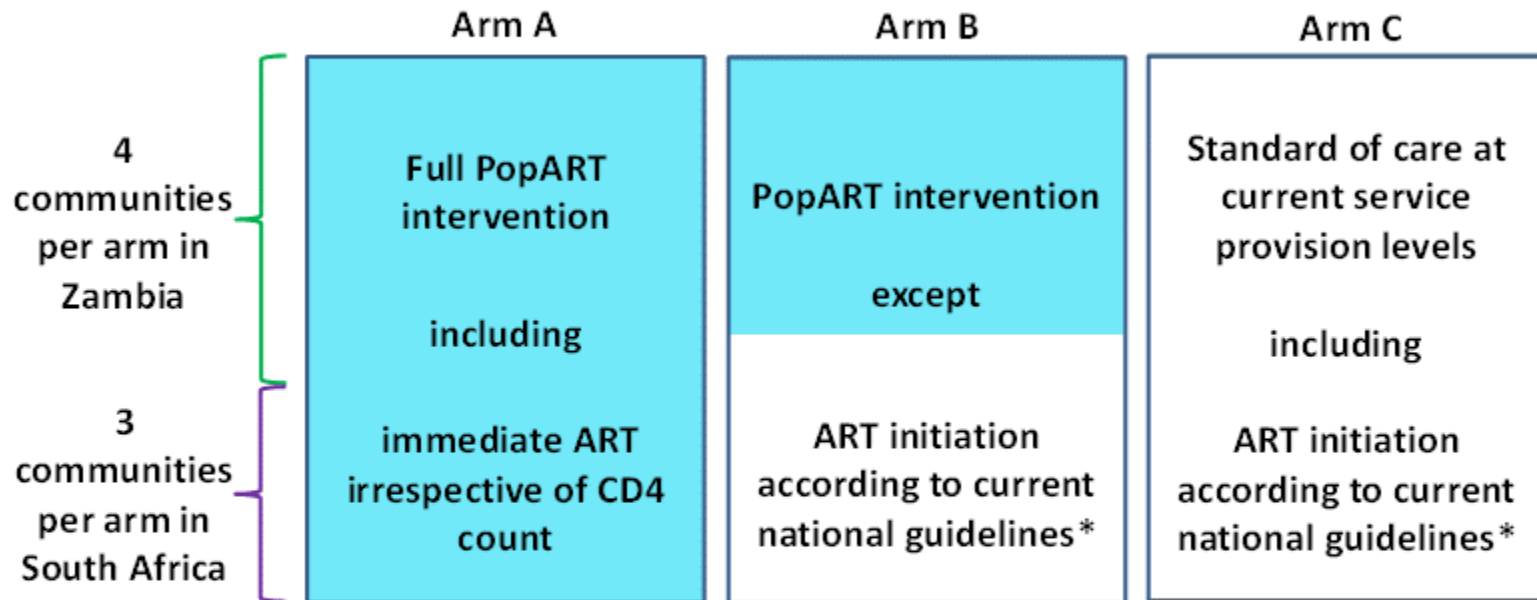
| | Arm A | Arm B | Arm C |
|---|---|---|---|
| 4 communities per arm in Zambia | Full PopART intervention<br><br>including | PopART intervention<br><br>except | Standard of care at current service provision levels<br><br>including |
| 3 communities per arm in South Africa | immediate ART irrespective of CD4 count | ART initiation according to current national guidelines* | ART initiation according to current national guidelines* |